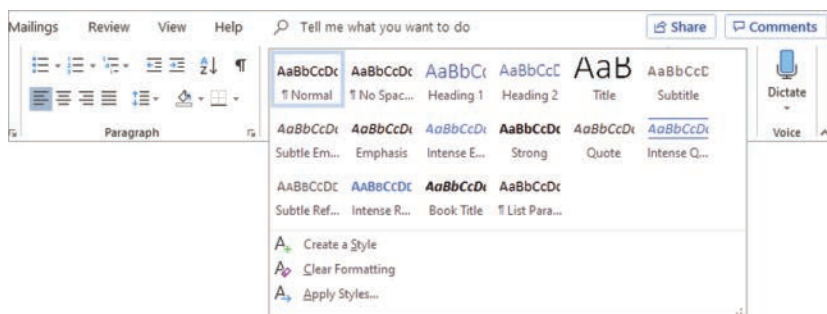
Mailings Review View Help Tell me what you want to do Share Comments

Paragraph

AaBbCcDc ¶ Normal
AaBbCcDc ¶ No Spac...
AaBbC( Heading 1
AaBbCcE Heading 2
AaB Title
AaBbCcD Subtitle
AaBbCcDc Subtle Em...
AaBbCcDc Emphasis
AaBbCcDc Intense E...
AaBbCcDc Strong
AaBbCcDc Quote
AaBbCcDc Intense Q...
AaBbCcDc Subtle Ref...
AaBbCcDc Intense R...
AaBbCcDc Book Title
AaBbCcDc ¶ List Para...

Create a Style
Clear Formatting
Apply Styles...

Dictate
Voice